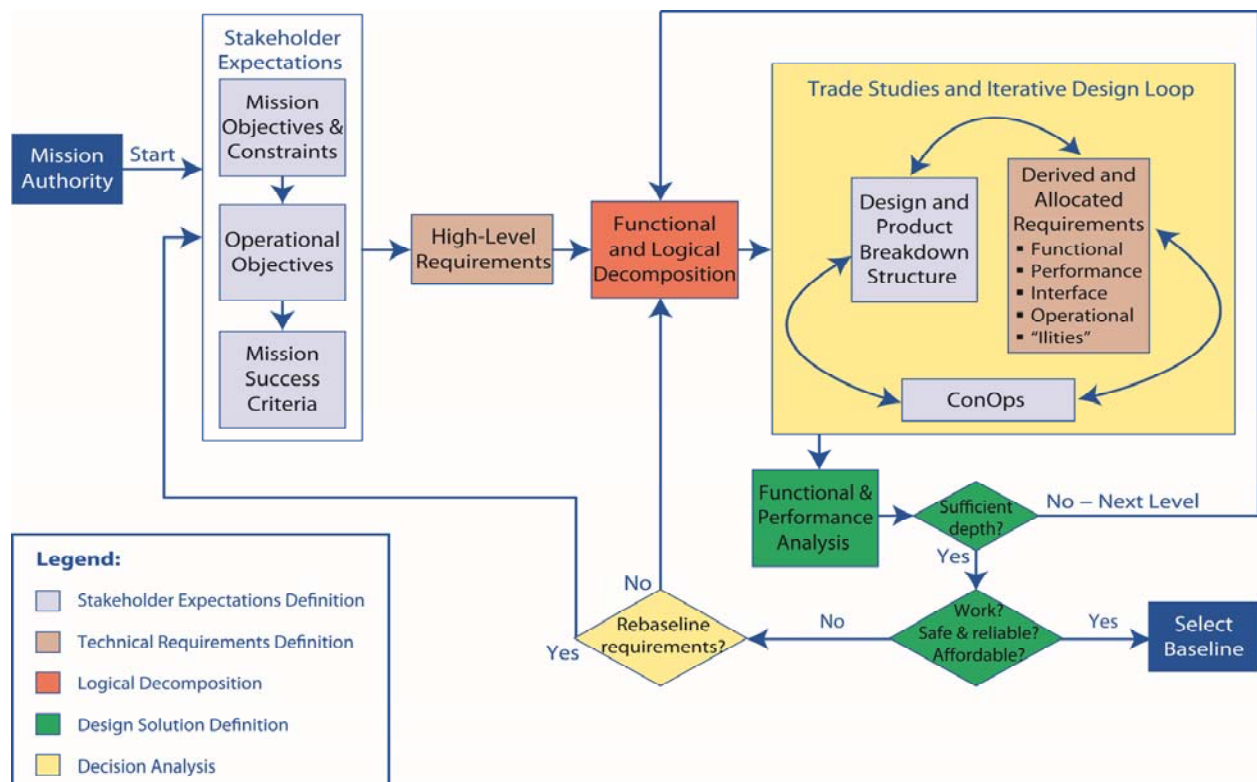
Mission Authority

Start

Stakeholder Expectations

Mission Objectives & Constraints

Operational Objectives

Mission Success Criteria

High-Level Requirements

Functional and Logical Decomposition

Trade Studies and Iterative Design Loop

Design and Product Breakdown Structure

Derived and Allocated Requirements
▪ Functional
▪ Performance
▪ Interface
▪ Operational
▪ "Ilities"

ConOps

Functional & Performance Analysis

Sufficient depth?

No – Next Level

Yes

Work? Safe & reliable? Affordable?

Yes

Select Baseline

No

Rebaseline requirements?

No

Yes

Legend:

Stakeholder Expectations Definition

Technical Requirements Definition

Logical Decomposition

Design Solution Definition

Decision Analysis